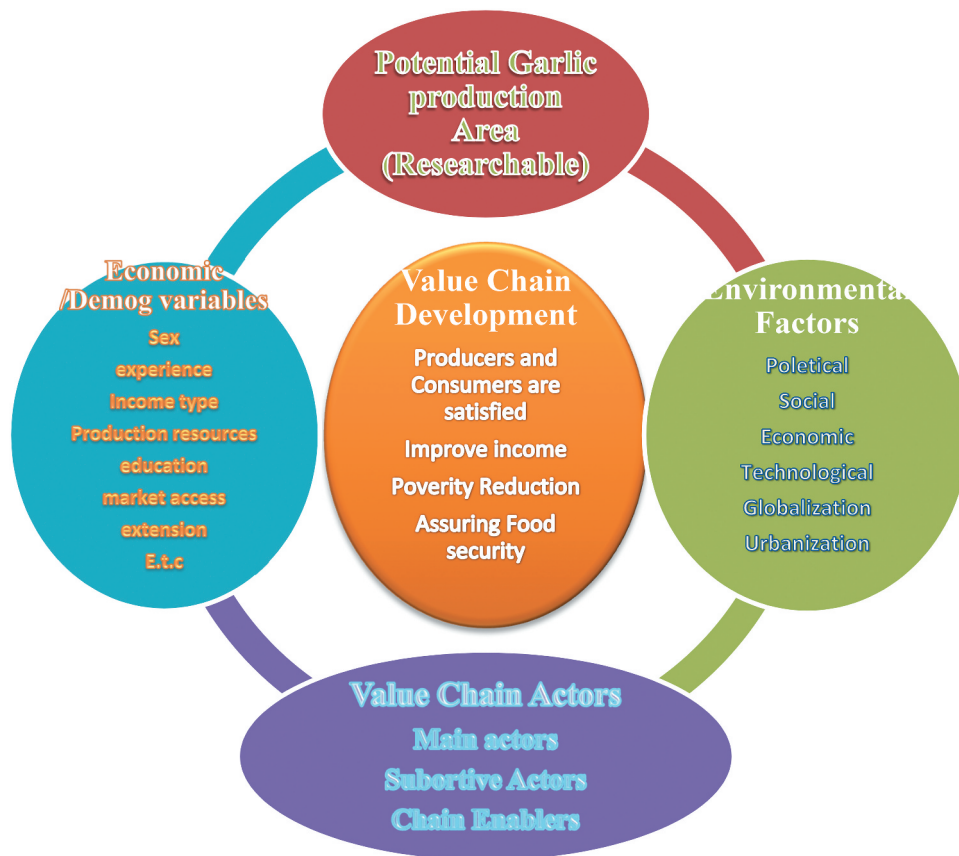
Potential Garlic production Area (Researchable)

Economic /Demog variables
Sex
experience
Income type
Production resources
education
market access
extension
E.t.c

Value Chain Development
Producers and Consumers are satisfied
Improve income
Poverity Reduction
Assuring Food security

Environmental Factors
Poletical
Social
Economic
Technological
Globalization
Urbanization

Value Chain Actors
Main actors
Subortive Actors
Chain Enablers